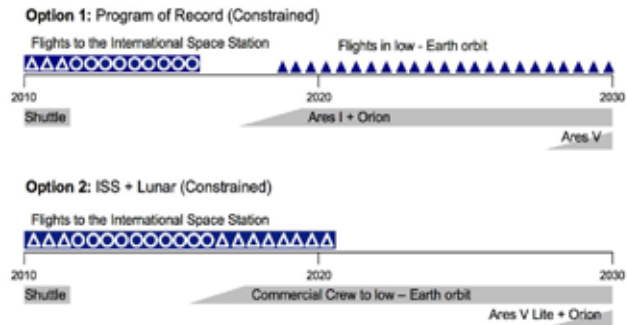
Option 1: Program of Record (Constrained)

Flights to the International Space Station

Flights in low - Earth orbit

2010

2020

2030

Shuttle

Ares I + Orion

Ares V

Option 2: ISS + Lunar (Constrained)

Flights to the International Space Station

2010

2020

2030

Shuttle

Commercial Crew to low – Earth orbit

Ares V Lite + Orion